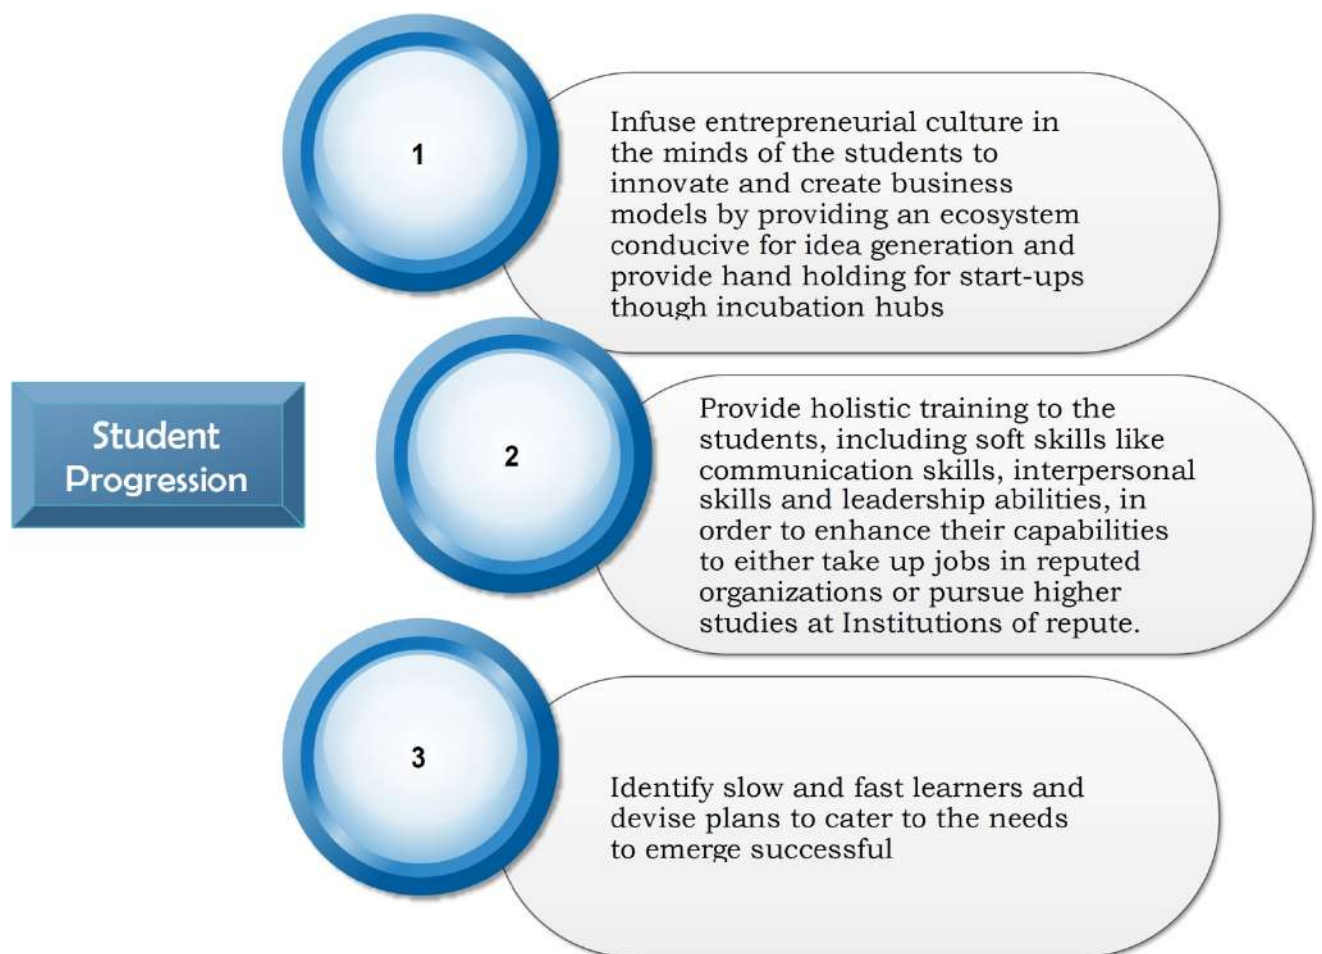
Student Progression

1

Infuse entrepreneurial culture in the minds of the students to innovate and create business models by providing an ecosystem conducive for idea generation and provide hand holding for start-ups though incubation hubs

2

Provide holistic training to the students, including soft skills like communication skills, interpersonal skills and leadership abilities, in order to enhance their capabilities to either take up jobs in reputed organizations or pursue higher studies at Institutions of repute.

3

Identify slow and fast learners and devise plans to cater to the needs to emerge successful